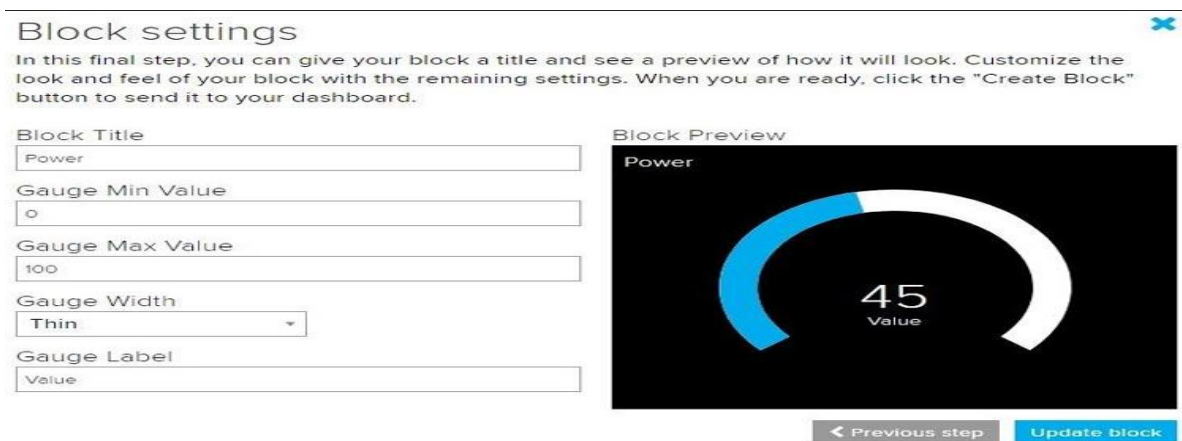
Block settings

In this final step, you can give your block a title and see a preview of how it will look. Customize the look and feel of your block with the remaining settings. When you are ready, click the "Create Block" button to send it to your dashboard.

Block Title
Power

Gauge Min Value
0

Gauge Max Value
100

Gauge Width
Thin

Gauge Label
Value

Block Preview
Power
45
Value

< Previous step
Update block